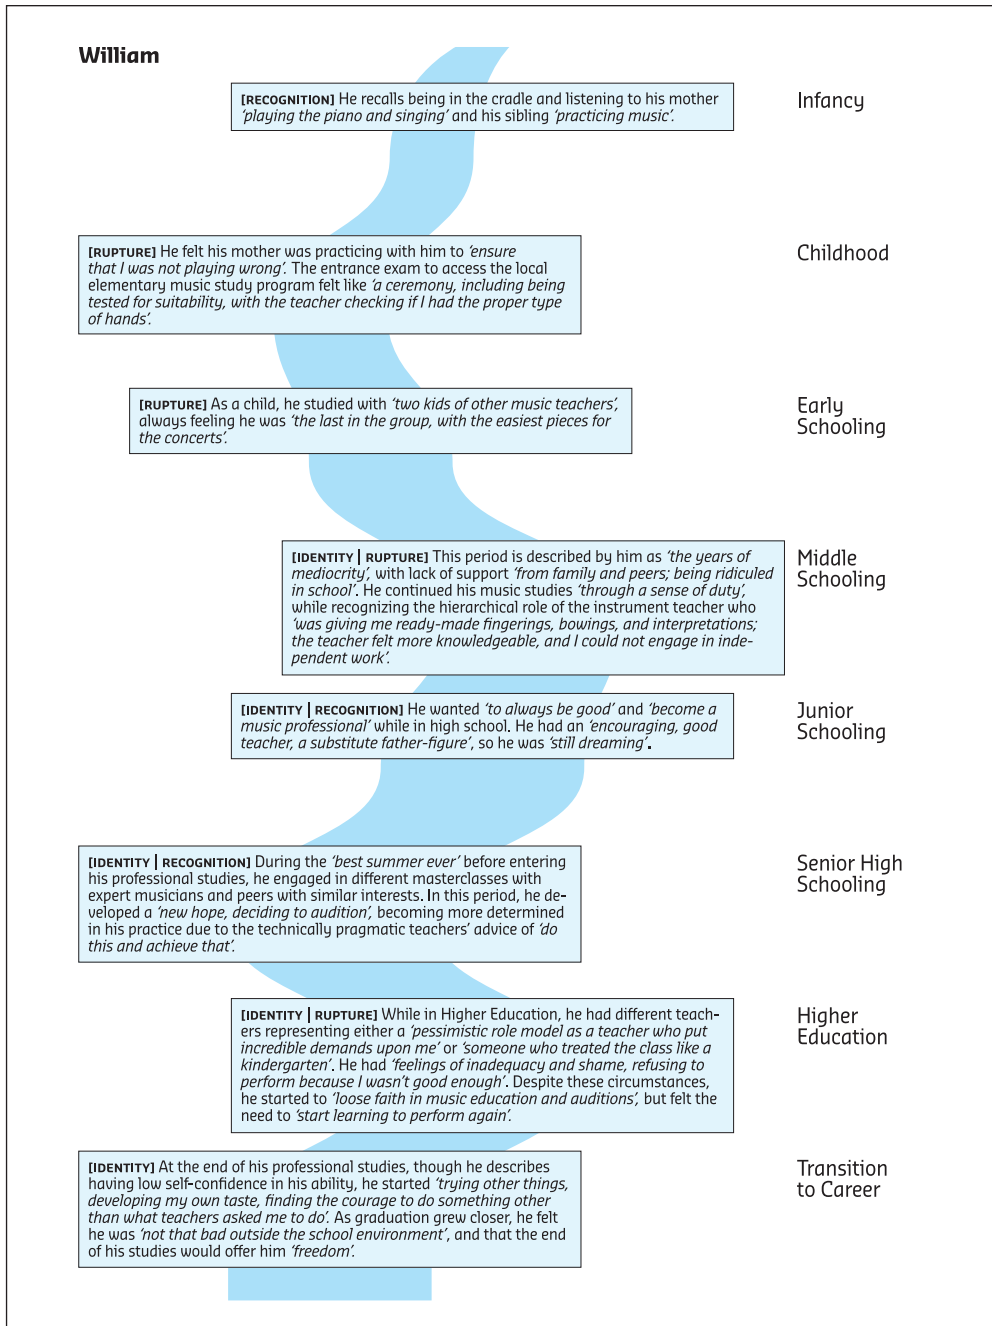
William

[RECOGNITION] He recalls being in the cradle and listening to his mother 'playing the piano and singing' and his sibling 'practicing music'.

Infancy

[RUPTURE] He felt his mother was practicing with him to 'ensure that I was not playing wrong'. The entrance exam to access the local elementary music study program felt like 'a ceremony, including being tested for suitability, with the teacher checking if I had the proper type of hands'.

Childhood

[RUPTURE] As a child, he studied with 'two kids of other music teachers', always feeling he was 'the last in the group, with the easiest pieces for the concerts'.

Early Schooling

[IDENTITY | RUPTURE] This period is described by him as 'the years of mediocrity', with lack of support 'from family and peers; being ridiculed in school'. He continued his music studies 'through a sense of duty', while recognizing the hierarchical role of the instrument teacher who 'was giving me ready-made fingerings, bowings, and interpretations; the teacher felt more knowledgeable, and I could not engage in independent work'.

Middle Schooling

[IDENTITY | RECOGNITION] He wanted 'to always be good' and 'become a music professional' while in high school. He had an 'encouraging, good teacher, a substitute father-figure', so he was 'still dreaming'.

Junior Schooling

[IDENTITY | RECOGNITION] During the 'best summer ever' before entering his professional studies, he engaged in different masterclasses with expert musicians and peers with similar interests. In this period, he developed a 'new hope, deciding to audition', becoming more determined in his practice due to the technically pragmatic teachers' advice of 'do this and achieve that'.

Senior High Schooling

[IDENTITY | RUPTURE] While in Higher Education, he had different teachers representing either a 'pessimistic role model as a teacher who put incredible demands upon me' or 'someone who treated the class like a kindergarten'. He had 'feelings of inadequacy and shame, refusing to perform because I wasn't good enough'. Despite these circumstances, he started to 'loose faith in music education and auditions', but felt the need to 'start learning to perform again'.

Higher Education

[IDENTITY] At the end of his professional studies, though he describes having low self-confidence in his ability, he started 'trying other things, developing my own taste, finding the courage to do something other than what teachers asked me to do'. As graduation grew closer, he felt he was 'not that bad outside the school environment', and that the end of his studies would offer him 'freedom'.

Transition to Career